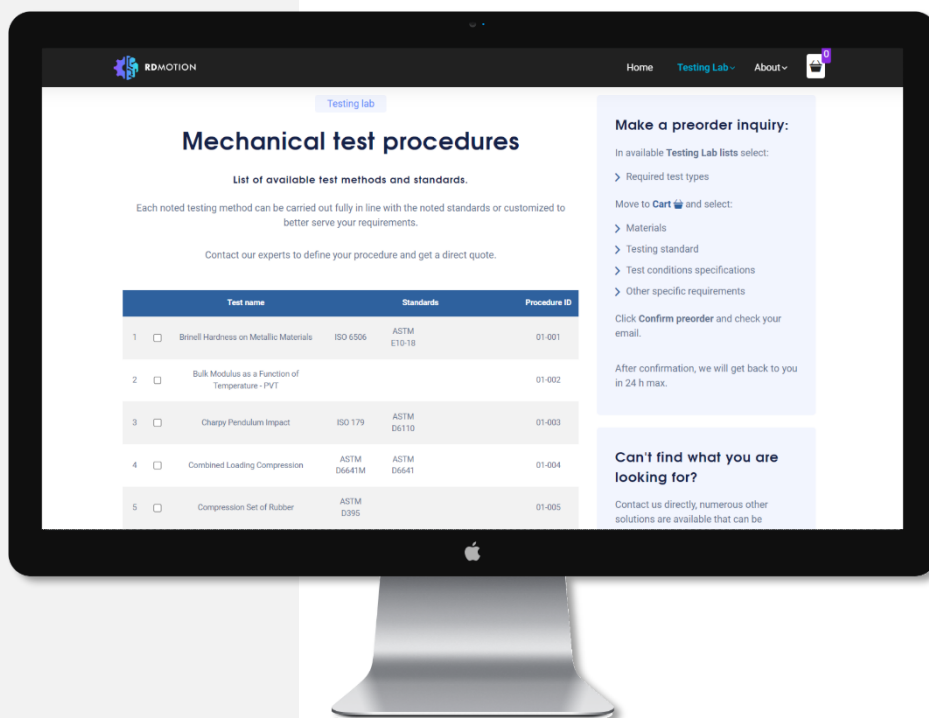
RDMOTION

Home Testing Lab About 0

Testing lab

Mechanical test procedures

List of available test methods and standards.

Each noted testing method can be carried out fully in line with the noted standards or customized to better serve your requirements.

Contact our experts to define your procedure and get a direct quote.

| | | Test name | Standards | | Procedure ID |
|---|---|---|---|---|---|
| 1 | ☐ | Brinell Hardness on Metallic Materials | ISO 6506 | ASTM E10-18 | 01-001 |
| 2 | ☐ | Bulk Modulus as a Function of Temperature - PVT | | | 01-002 |
| 3 | ☐ | Charpy Pendulum Impact | ISO 179 | ASTM D6110 | 01-003 |
| 4 | ☐ | Combined Loading Compression | ASTM D6641M | ASTM D6641 | 01-004 |
| 5 | ☐ | Compression Set of Rubber | ASTM D395 | | 01-005 |

Make a preorder inquiry:

In available Testing Lab lists select:

Required test types

Move to Cart and select:

Materials

Testing standard

Test conditions specifications

Other specific requirements

Click Confirm preorder and check your email.

After confirmation, we will get back to you in 24 h max.

Can't find what you are looking for?

Contact us directly, numerous other solutions are available that can be